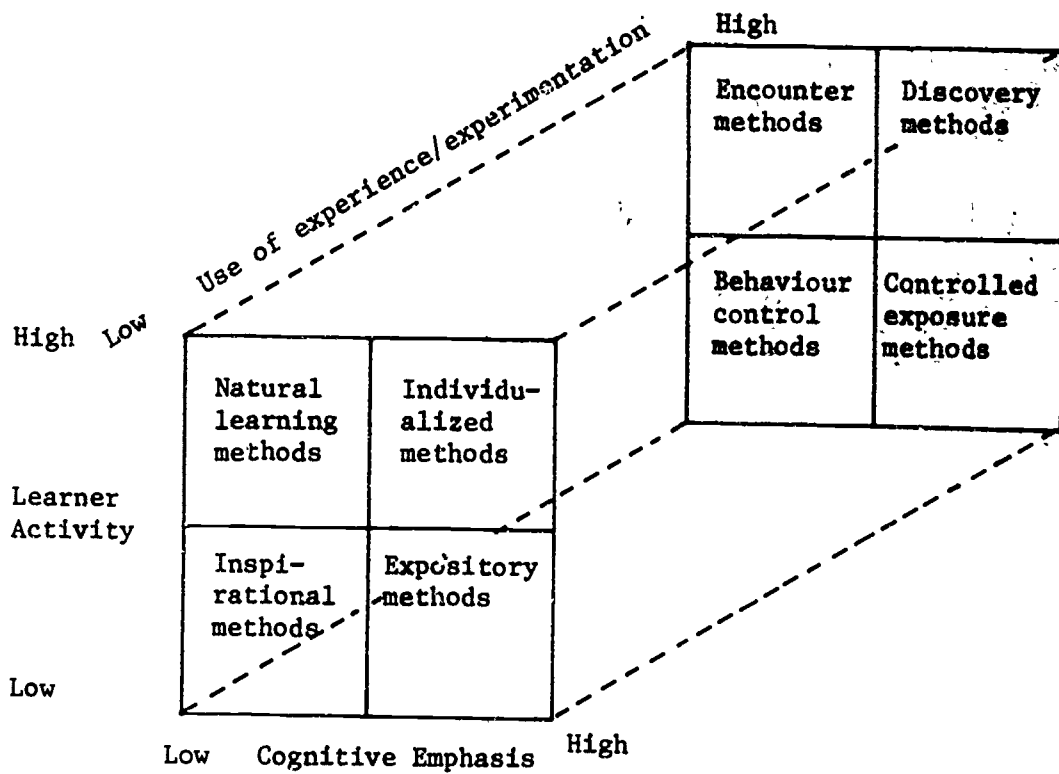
Use of experience/experimentation

High

| Encounter methods | Discovery methods |
|---|---|
| Behaviour control methods | Controlled exposure methods |

High Low

| Natural learning methods | Individualized methods |
|---|---|
| Inspirational methods | Expository methods |

Learner Activity

Low

Low Cognitive Emphasis High